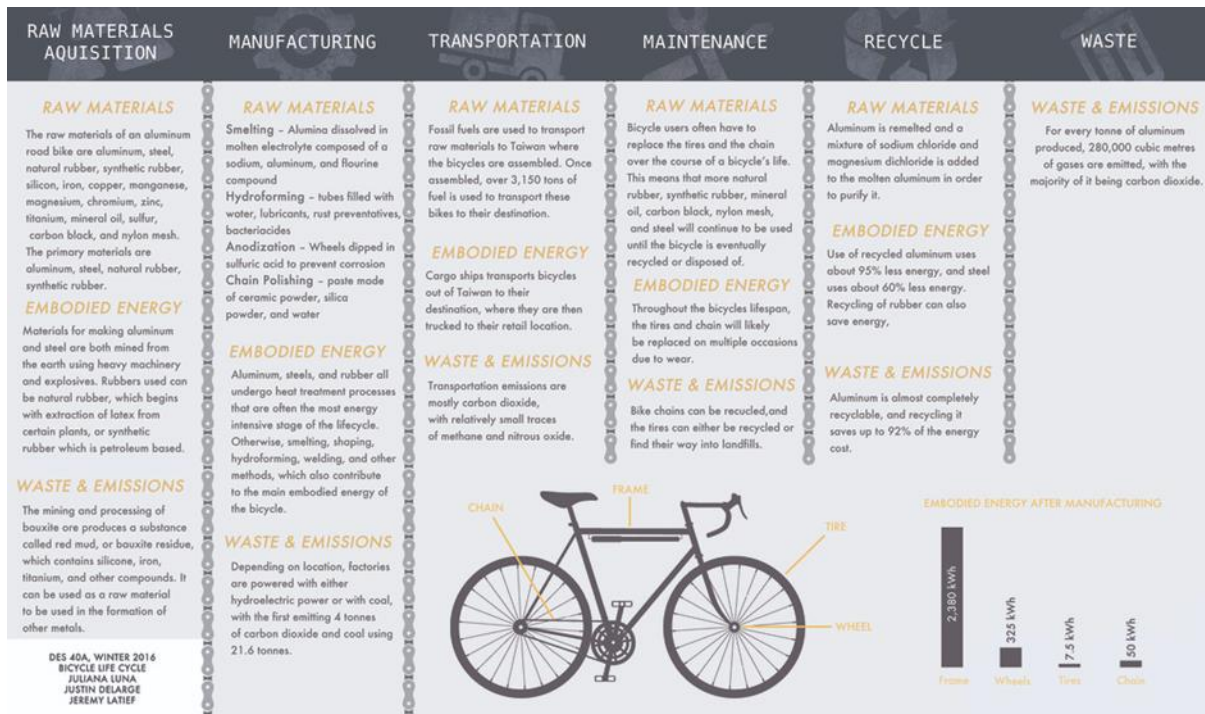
RAW MATERIALS AQUISITION

RAW MATERIALS

The raw materials of an aluminum road bike are aluminum, steel, natural rubber, synthetic rubber, silicon, iron, copper, manganese, magnesium, chromium, zinc, titanium, mineral oil, sulfur, carbon black, and nylon mesh. The primary materials are aluminum, steel, natural rubber, synthetic rubber.

EMBODIED ENERGY

Materials for making aluminum and steel are both mined from the earth using heavy machinery and explosives. Rubbers used can be natural rubber, which begins with extraction of latex from certain plants, or synthetic rubber which is petroleum based.

WASTE & EMISSIONS

The mining and processing of bauxite ore produces a substance called red mud, or bauxite residue, which contains silicone, iron, titanium, and other compounds. It can be used as a raw material to be used in the formation of other metals.

DES 40A, WINTER 2016
BICYCLE LIFE CYCLE
JULIANA LUNA
JUSTIN DELARGE
JEREMY LATIEF

MANUFACTURING

RAW MATERIALS

Smelting – Alumina dissolved in molten electrolyte composed of a sodium, aluminum, and flourine compound
Hydroforming – tubes filled with water, lubricants, rust preventatives, bacteriacides
Anodization – Wheels dipped in sulfuric acid to prevent corrosion
Chain Polishing – paste made of ceramic powder, silica powder, and water

EMBODIED ENERGY

Aluminum, steels, and rubber all undergo heat treatment processes that are often the most energy intensive stage of the lifecycle. Otherwise, smelting, shaping, hydroforming, welding, and other methods, which also contribute to the main embodied energy of the bicycle.

WASTE & EMISSIONS

Depending on location, factories are powered with either hydroelectric power or with coal, with the first emitting 4 tonnes of carbon dioxide and coal using 21.6 tonnes.

TRANSPORTATION

RAW MATERIALS

Fossil fuels are used to transport raw materials to Taiwan where the bicycles are assembled. Once assembled, over 3,150 tons of fuel is used to transport these bikes to their destination.

EMBODIED ENERGY

Cargo ships transports bicycles out of Taiwan to their destination, where they are then trucked to their retail location.

WASTE & EMISSIONS

Transportation emissions are mostly carbon dioxide, with relatively small traces of methane and nitrous oxide.

MAINTENANCE

RAW MATERIALS

Bicycle users often have to replace the tires and the chain over the course of a bicycle's life. This means that more natural rubber, synthetic rubber, mineral oil, carbon black, nylon mesh, and steel will continue to be used until the bicycle is eventually recycled or disposed of.

EMBODIED ENERGY

Throughout the bicycles lifespan, the tires and chain will likely be replaced on multiple occasions due to wear.

WASTE & EMISSIONS

Bike chains can be recucled,and the tires can either be recycled or find their way into landfills.

RECYCLE

RAW MATERIALS

Aluminum is remelted and a mixture of sodium chloride and magnesium dichloride is added to the molten aluminum in order to purify it.

EMBODIED ENERGY

Use of recycled aluminum uses about 95% less energy, and steel uses about 60% less energy. Recycling of rubber can also save energy,

WASTE & EMISSIONS

Aluminum is almost completely recyclable, and recycling it saves up to 92% of the energy cost.

WASTE

WASTE & EMISSIONS

For every tonne of aluminum produced, 280,000 cubic metres of gases are emitted, with the majority of it being carbon dioxide.

CHAIN
FRAME
TIRE
WHEEL

EMBODIED ENERGY AFTER MANUFACTURING

2,380 kWh
325 kWh
7.5 kWh
50 kWh
Frame
Wheels
Tires
Chain